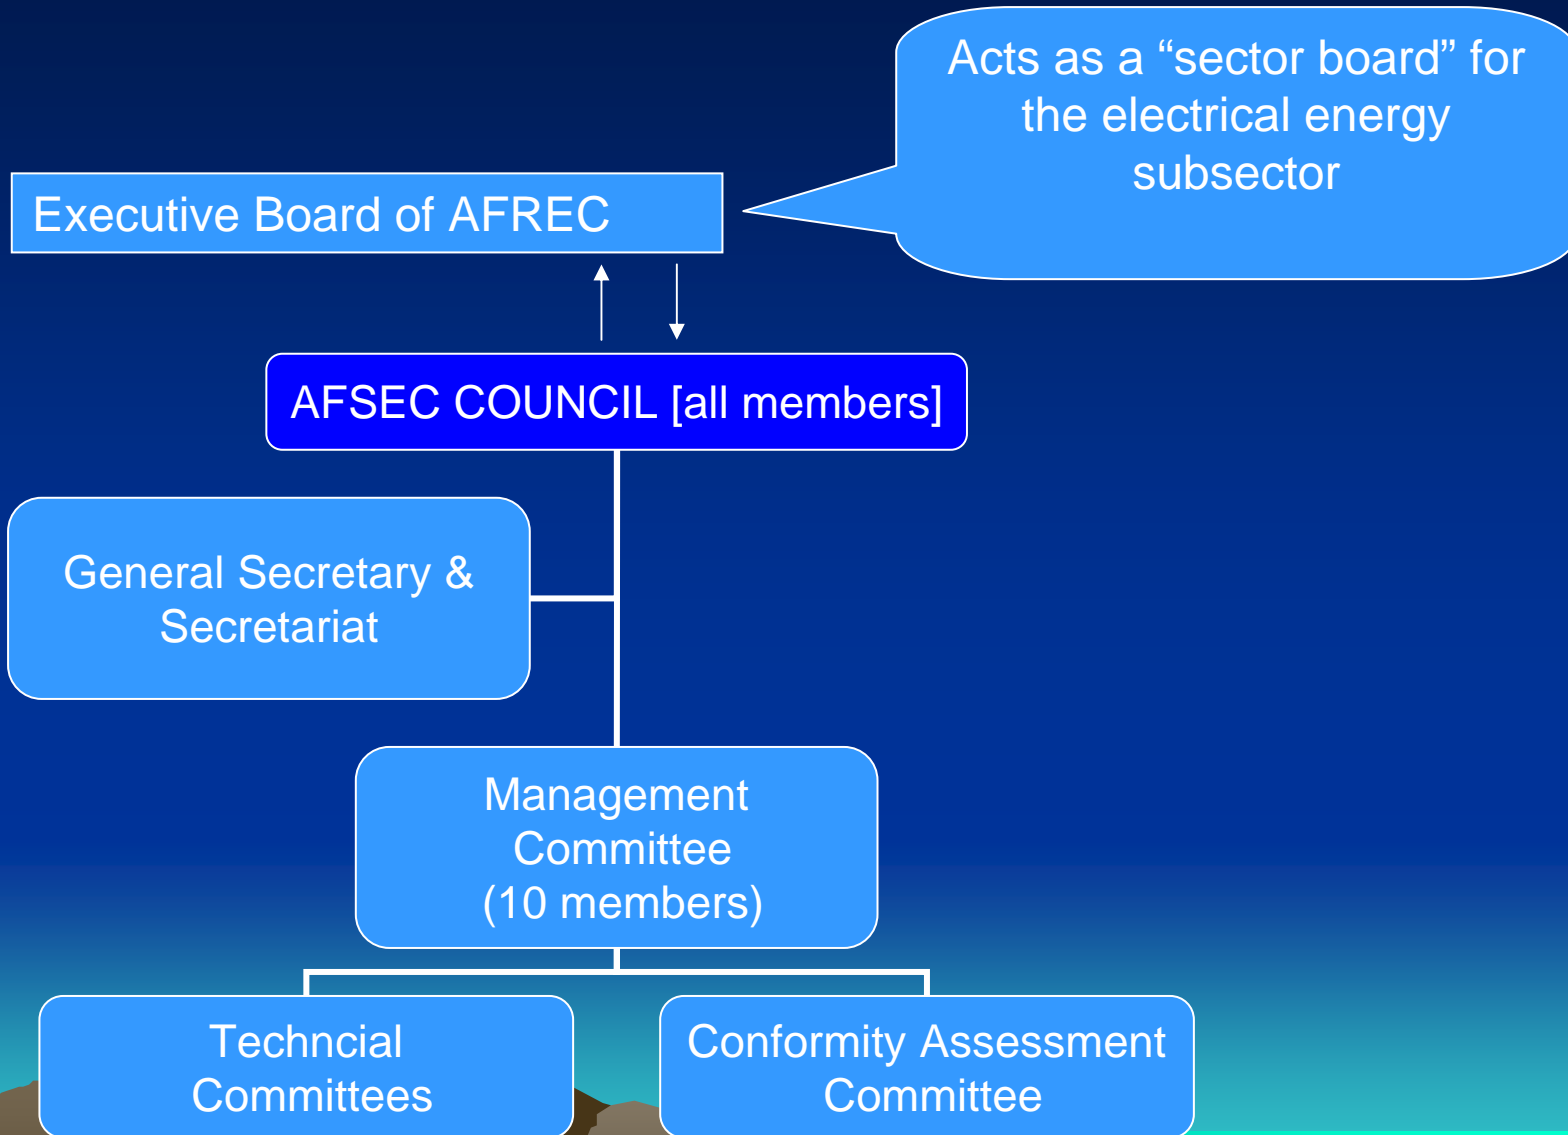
Acts as a “sector board” for the electrical energy subsector

Executive Board of AFREC

AFSEC COUNCIL [all members]

General Secretary & Secretariat

Management Committee (10 members)

Techncial Committees

Conformity Assessment Committee